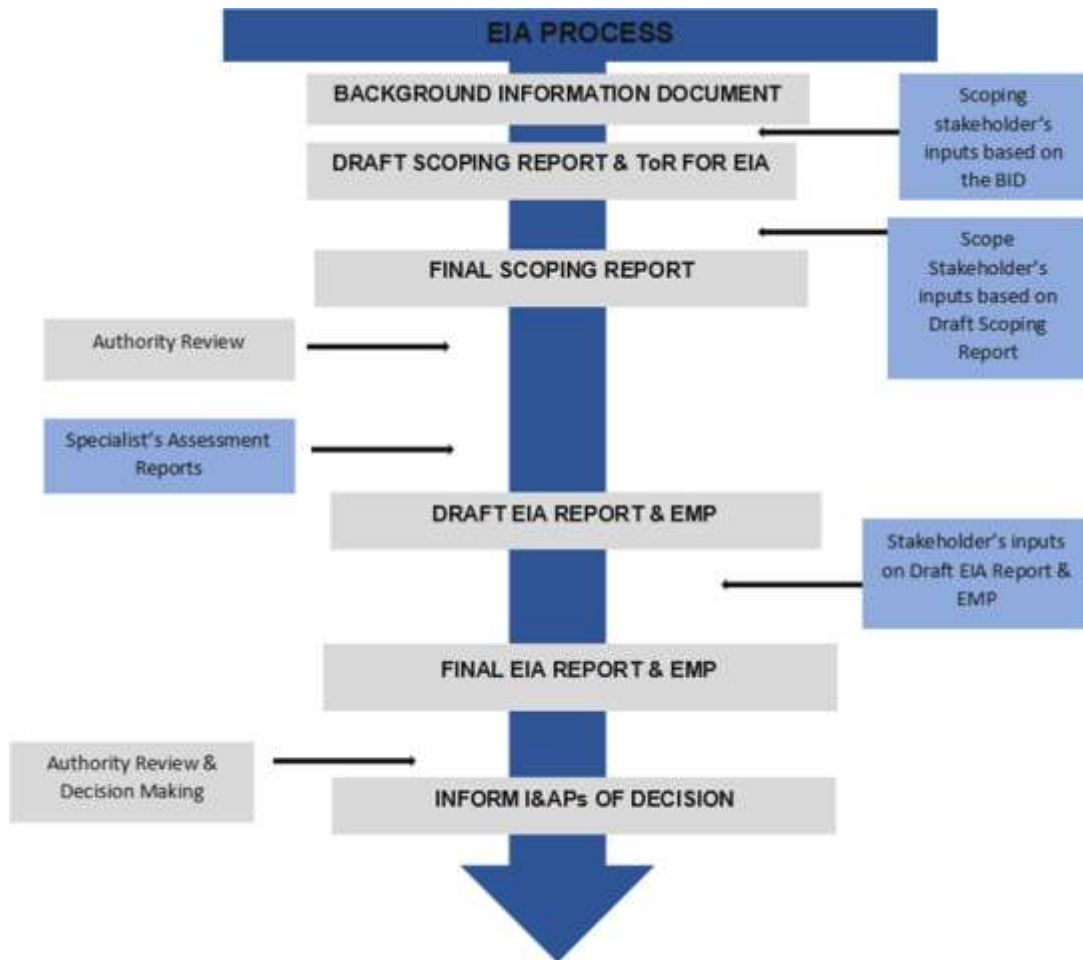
EIA PROCESS

BACKGROUND INFORMATION DOCUMENT

Scoping stakeholder's inputs based on the BID

DRAFT SCOPING REPORT & ToR FOR EIA

Scope Stakeholder's inputs based on Draft Scoping Report

FINAL SCOPING REPORT

Authority Review

Specialist's Assessment Reports

DRAFT EIA REPORT & EMP

Stakeholder's inputs on Draft EIA Report & EMP

FINAL EIA REPORT & EMP

Authority Review & Decision Making

INFORM I&APs OF DECISION